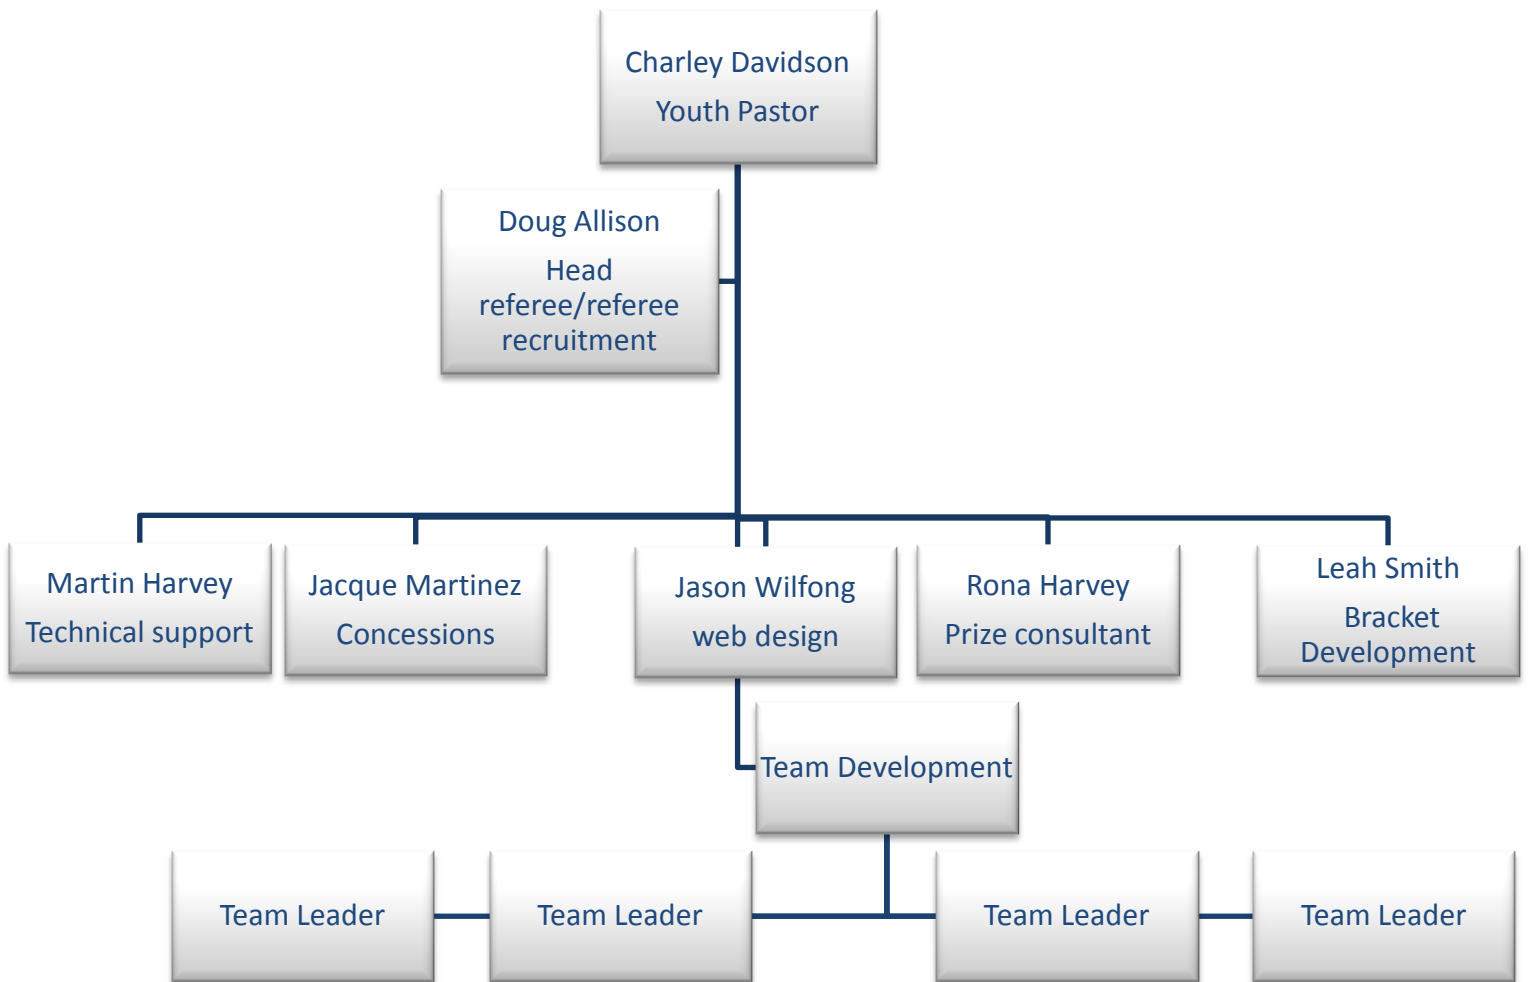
Charley Davidson
Youth Pastor

Doug Allison
Head referee/referee recruitment

Martin Harvey
Technical support

Jacque Martinez
Concessions

Jason Wilfong
web design

Rona Harvey
Prize consultant

Leah Smith
Bracket Development

Team Development

Team Leader

Team Leader

Team Leader

Team Leader